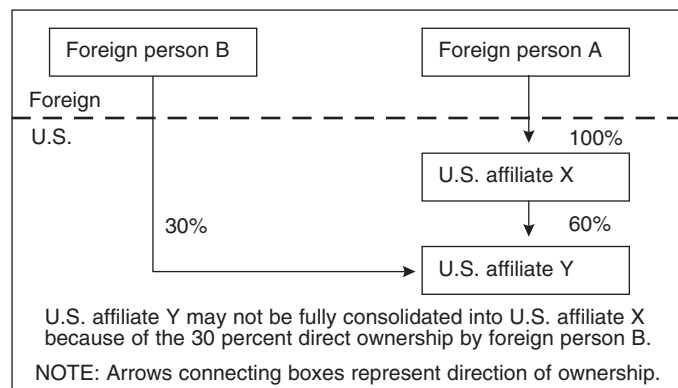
Foreign person B

Foreign person A

Foreign

U.S.

100%

U.S. affiliate X

30%

60%

U.S. affiliate Y

U.S. affiliate Y may not be fully consolidated into U.S. affiliate X because of the 30 percent direct ownership by foreign person B.

NOTE: Arrows connecting boxes represent direction of ownership.